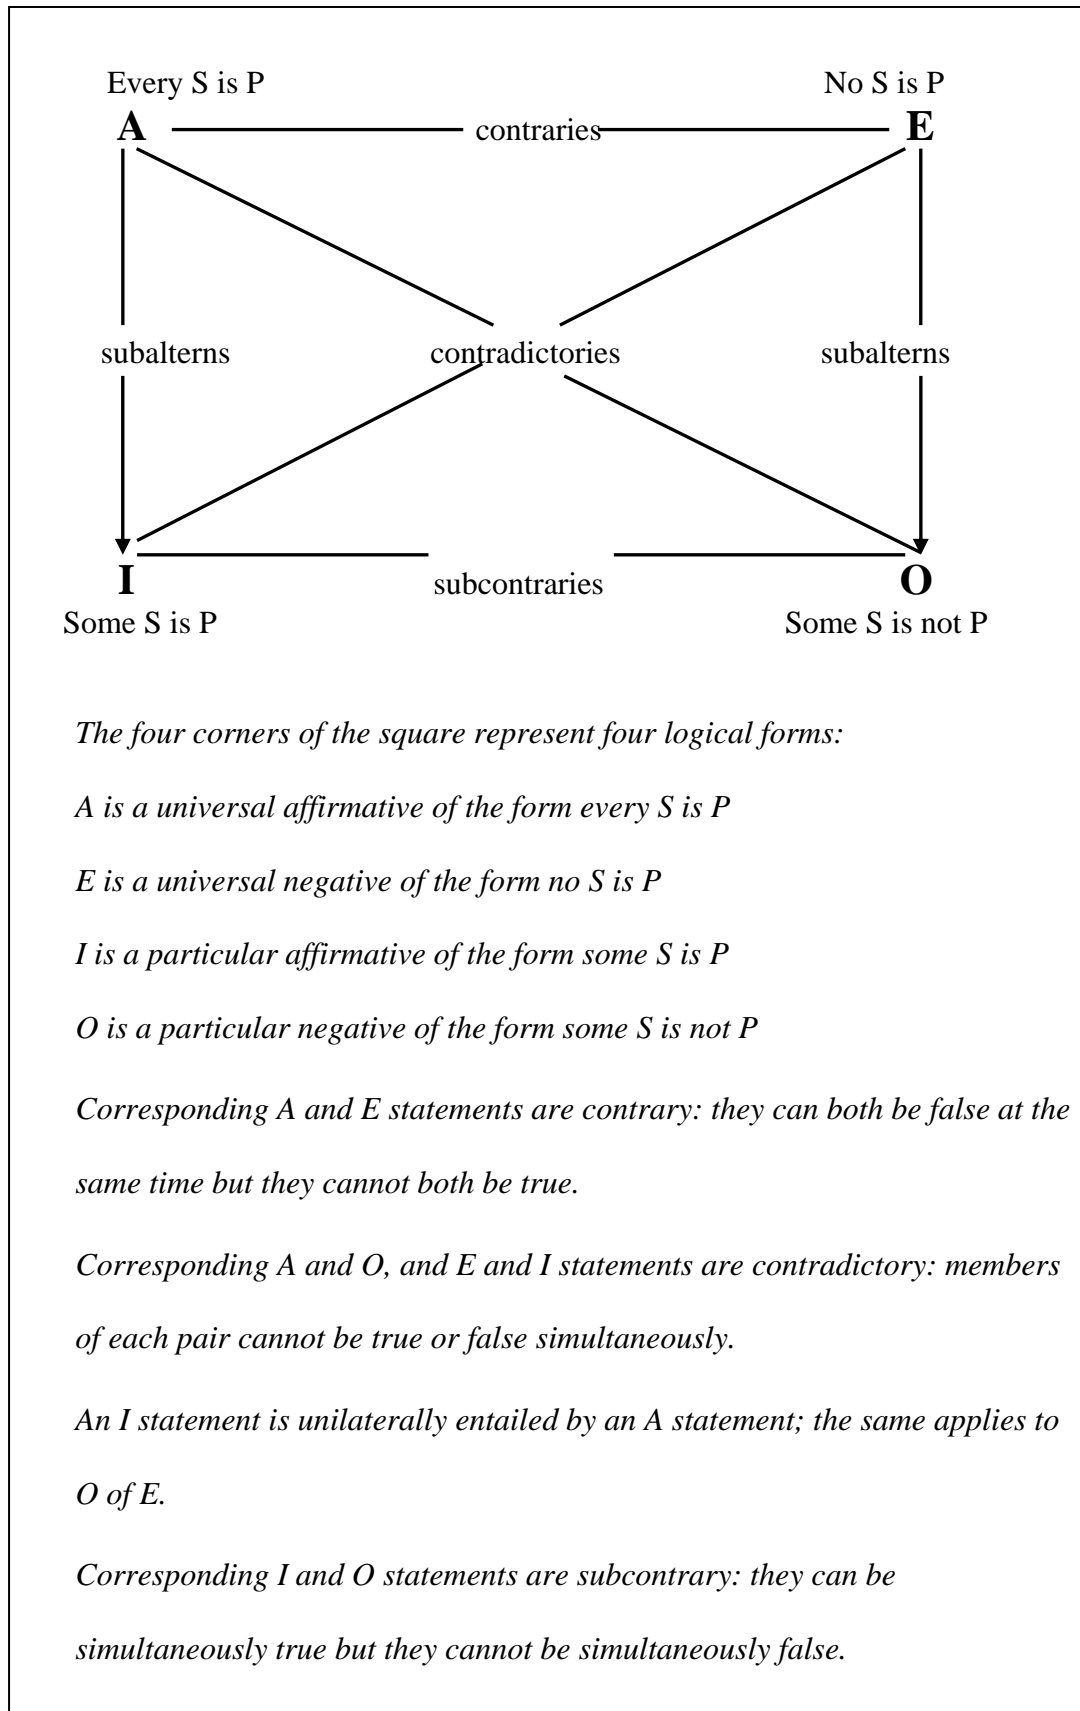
Every S is P

No S is P

A

contraries

E

subalterns

contradictories

subalterns

I

subcontraries

O

Some S is P

Some S is not P

*The four corners of the square represent four logical forms:*

*A is a universal affirmative of the form every S is P*

*E is a universal negative of the form no S is P*

*I is a particular affirmative of the form some S is P*

*O is a particular negative of the form some S is not P*

*Corresponding A and E statements are contrary: they can both be false at the same time but they cannot both be true.*

*Corresponding A and O, and E and I statements are contradictory: members of each pair cannot be true or false simultaneously.*

*An I statement is unilaterally entailed by an A statement; the same applies to O of E.*

*Corresponding I and O statements are subcontrary: they can be simultaneously true but they cannot be simultaneously false.*